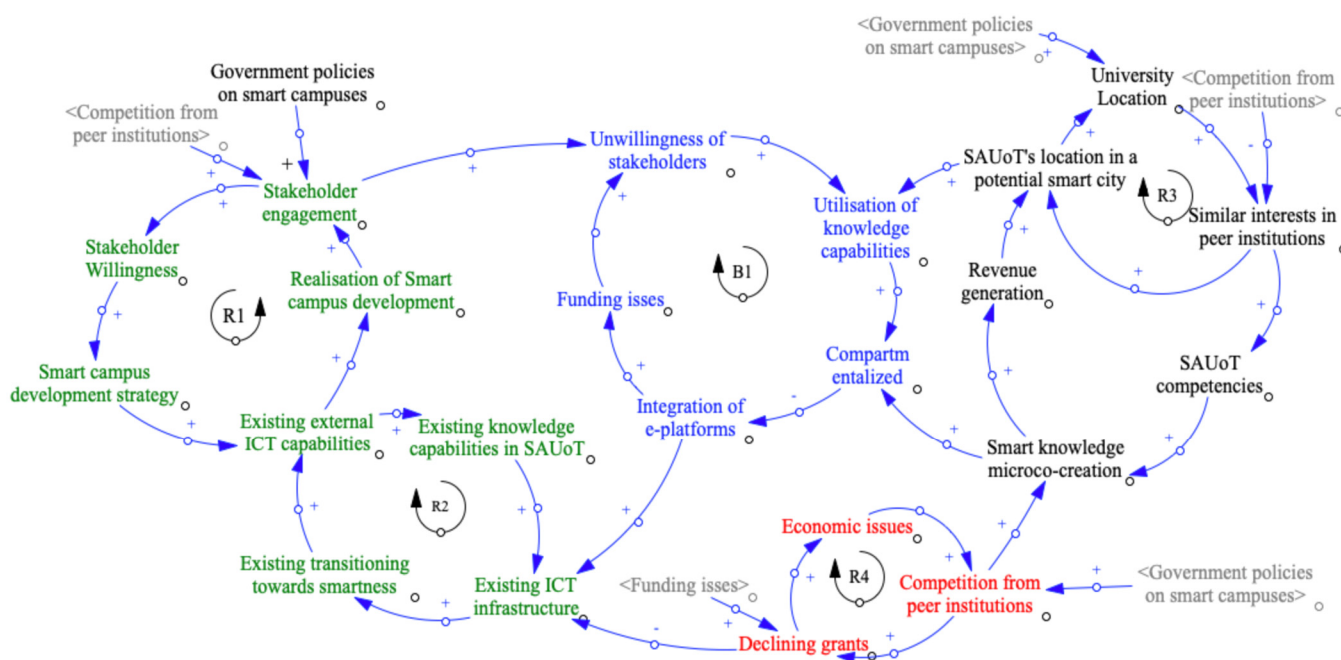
<Government policies on smart campuses>
+
University Location
<Competition from peer institutions>
Government policies on smart campuses
<Competition from peer institutions>
+
Stakeholder engagement
+
+
Unwillingness of stakeholders
+
+
+
SAUoT's location in a potential smart city
+
-
R3
Utilisation of knowledge capabilities
+
Similar interests in peer institutions
Stakeholder Willingness
+
Realisation of Smart campus development
+
B1
Revenue generation
+
R1
Funding isses
+
+
+
+
Smart campus development strategy
+
Compartm entalized
SAUoT competencies
+
Existing external ICT capabilities
Existing knowledge capabilities in SAUoT
Integration of e-platforms
-
+
+
Smart knowledge microco-creation
+
R2
+
+
+
Economic issues
+
+
Existing transitioning towards smartness
+
Existing ICT infrastructure
<Funding isses>
+
R4
Competition from peer institutions
+
<Government policies on smart campuses>
-
Declining grants
+